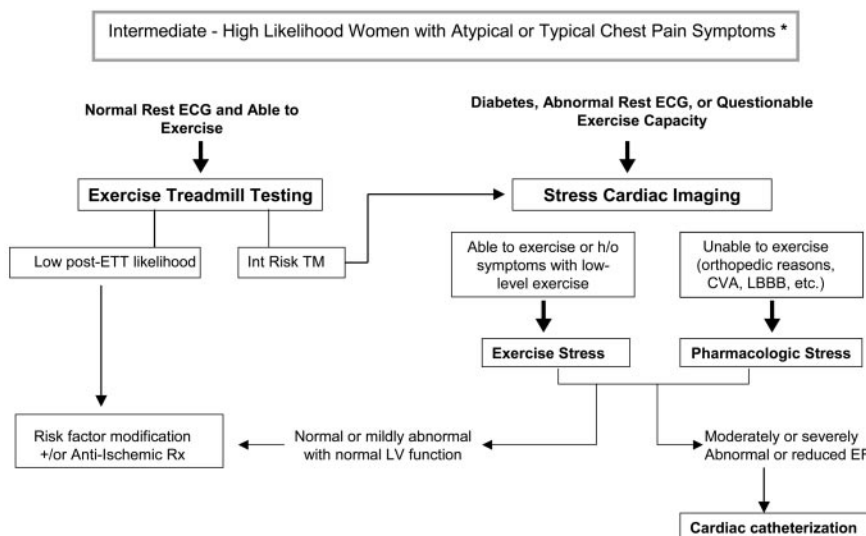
Intermediate - High Likelihood Women with Atypical or Typical Chest Pain Symptoms *

Normal Rest ECG and Able to Exercise

Exercise Treadmill Testing

Low post-ETT likelihood

Int Risk TM

Diabetes, Abnormal Rest ECG, or Questionable Exercise Capacity

Stress Cardiac Imaging

Able to exercise or h/o symptoms with low-level exercise

Unable to exercise (orthopedic reasons, CVA, LBBB, etc.)

Exercise Stress

Pharmacologic Stress

Risk factor modification +/or Anti-Ischemic Rx

Normal or mildly abnormal with normal LV function

Moderately or severely Abnormal or reduced EF

Cardiac catheterization